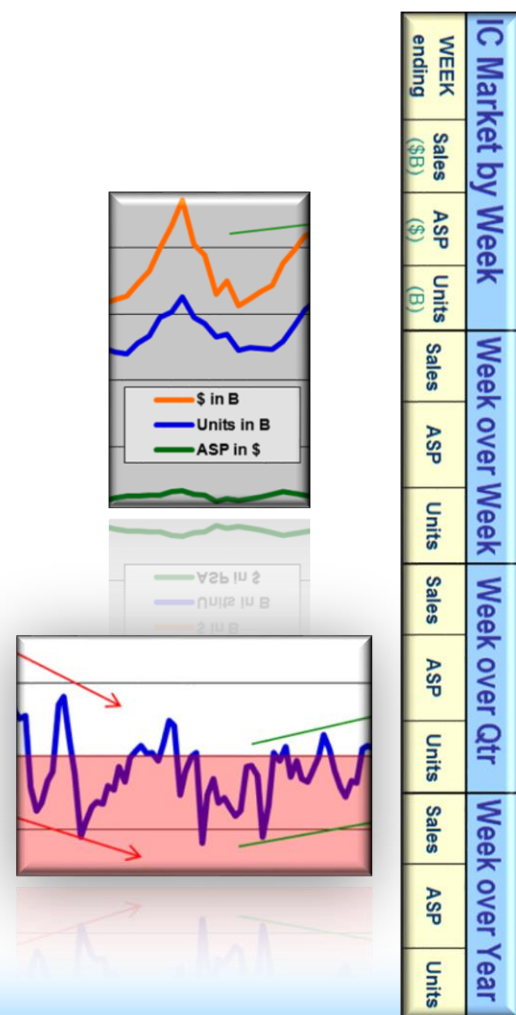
IC Market by Week

| WEEK ending | Sales ($B) | ASP ($) | Units (B) | Week over Week | | | Week over Qtr | | | Week over Year | | |
|---|---|---|---|---|---|---|---|---|---|---|---|---|
| | | | | Sales | ASP | Units | Sales | ASP | Units | Sales | ASP | Units |

$ in B
Units in B
ASP in $